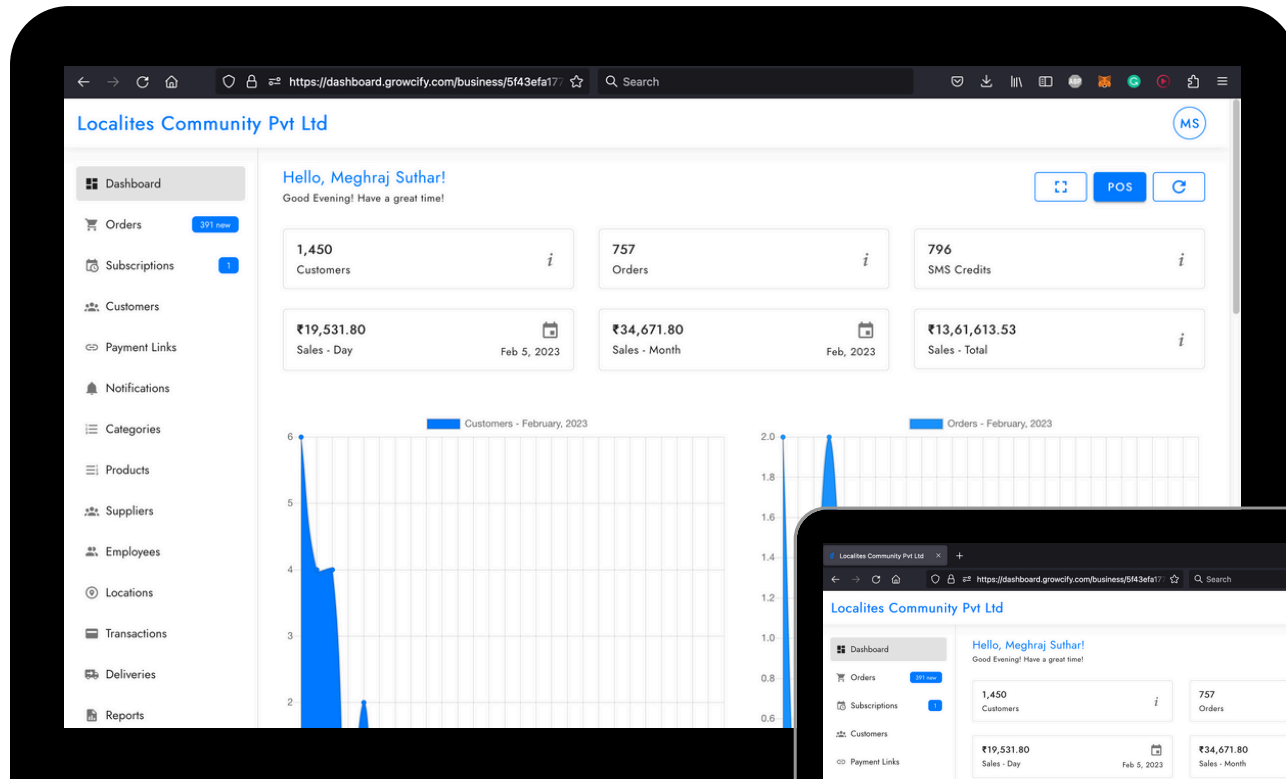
https://dashboard.growcify.com/business/5f43efa17

Search

Localites Community Pvt Ltd

MS

Dashboard

Orders 391 new

Subscriptions 1

Customers

Payment Links

Notifications

Categories

Products

Suppliers

Employees

Locations

Transactions

Deliveries

Reports

Hello, Meghraj Suthar!

Good Evening! Have a great time!

POS

1,450
Customers

757
Orders

796
SMS Credits

₹19,531.80
Sales - Day
Feb 5, 2023

₹34,671.80
Sales - Month
Feb, 2023

₹13,61,613.53
Sales - Total

Customers - February, 2023

6
5
4
3
2

Orders - February, 2023

2.0
1.8
1.6
1.4
1.2
1.0
0.8
0.6

Localites Community Pvt Ltd

https://dashboard.growcify.com/business/5f43efa17

Search

Localites Community Pvt Ltd

Dashboard

Orders 391 new

Subscriptions 1

Customers

Payment Links

Hello, Meghraj Suthar!

Good Evening! Have a great time!

1,450
Customers

757
Orders

₹19,531.80
Sales - Day
Feb 5, 2023

₹34,671.80
Sales - Month